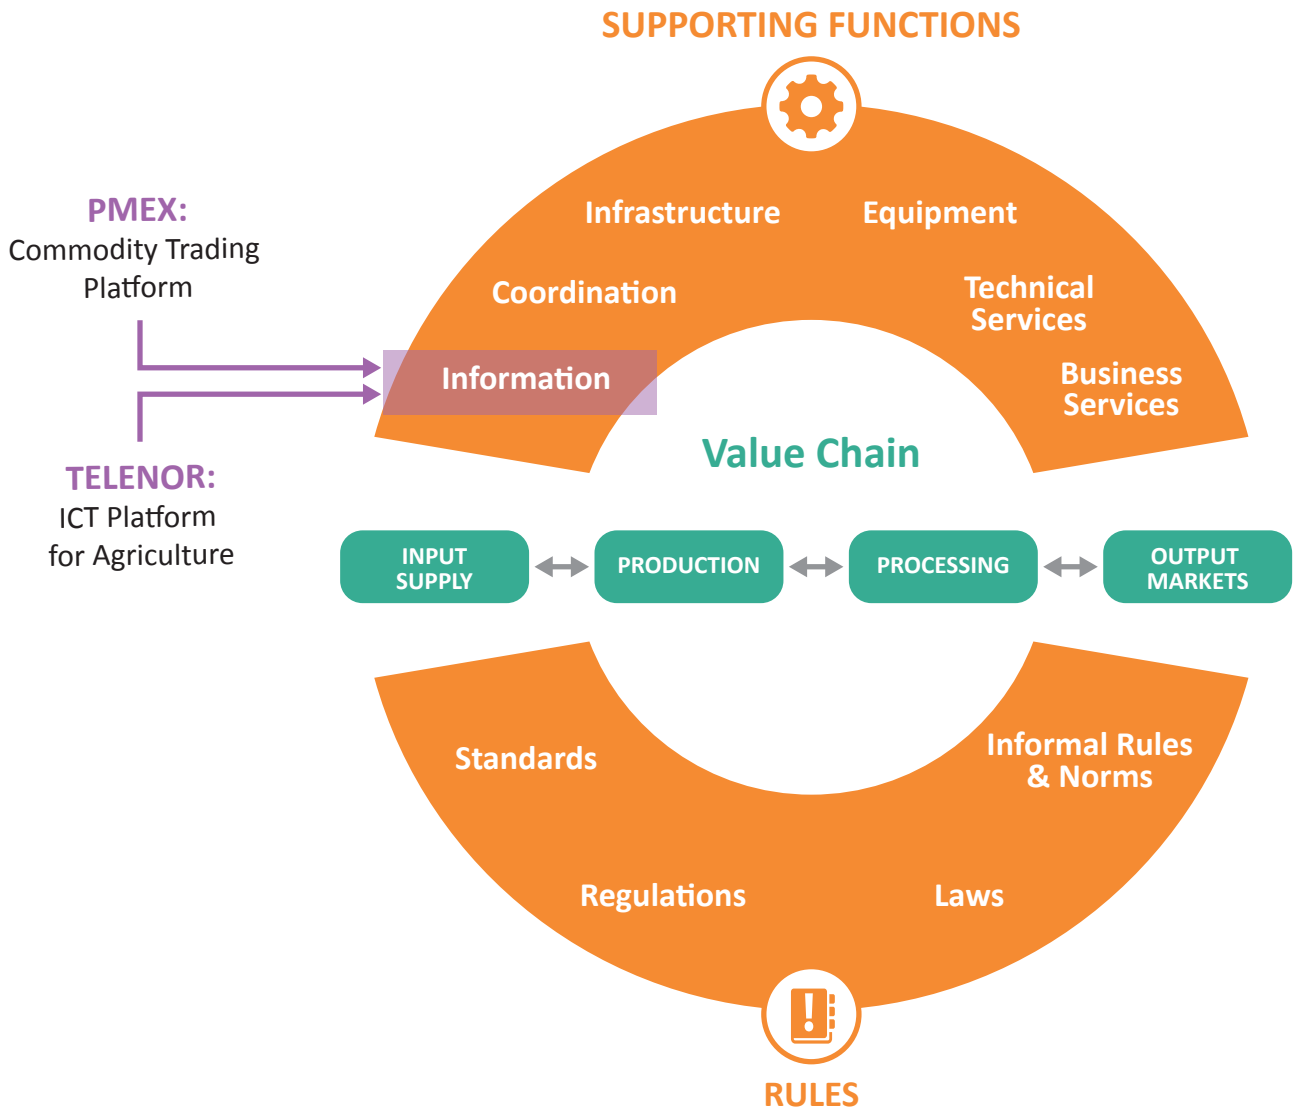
SUPPORTING FUNCTIONS

PMEX:
Commodity Trading Platform

TELENOR:
ICT Platform for Agriculture

Infrastructure

Equipment

Coordination

Technical Services

Information

Business Services

Value Chain

INPUT SUPPLY

PRODUCTION

PROCESSING

OUTPUT MARKETS

Standards

Informal Rules & Norms

Regulations

Laws

RULES